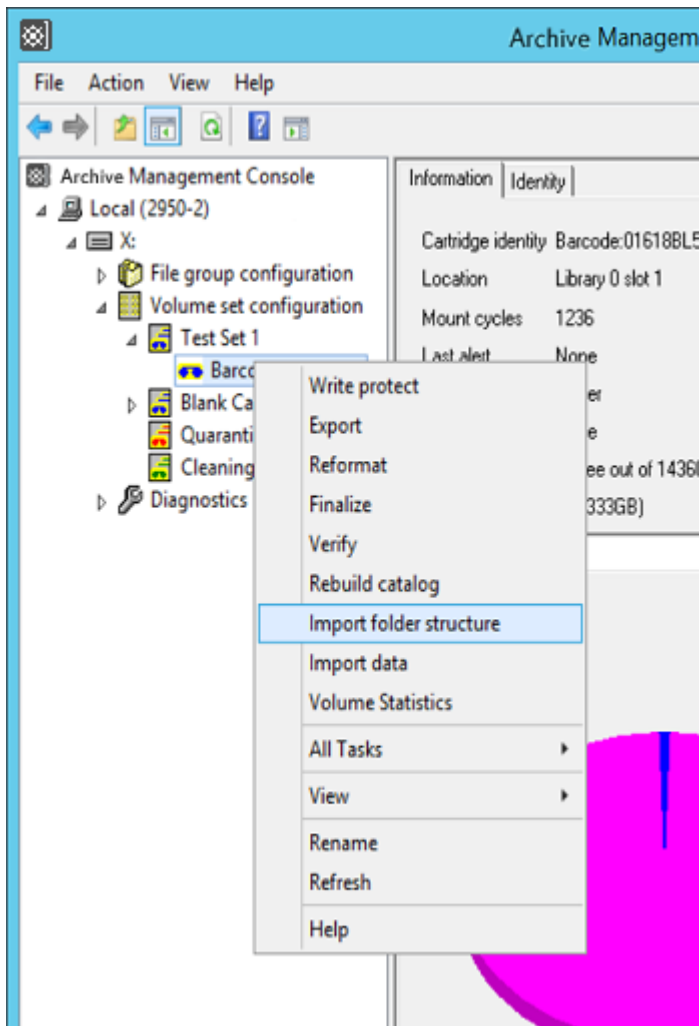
Archive Managem

File Action View Help

Archive Management Console
Local (2950-2)
X:
File group configuration
Volume set configuration
Test Set 1
Barco
Blank Ca
Quaranti
Cleaning
Diagnostics

Information | Identity

Cartridge identity Barcode:01618BL5
Location Library 0 slot 1
Mount cycles 1236
Last alert None
er
e
ee out of 1436
333GB)

Write protect
Export
Reformat
Finalize
Verify
Rebuild catalog
Import folder structure
Import data
Volume Statistics
All Tasks
View
Rename
Refresh
Help